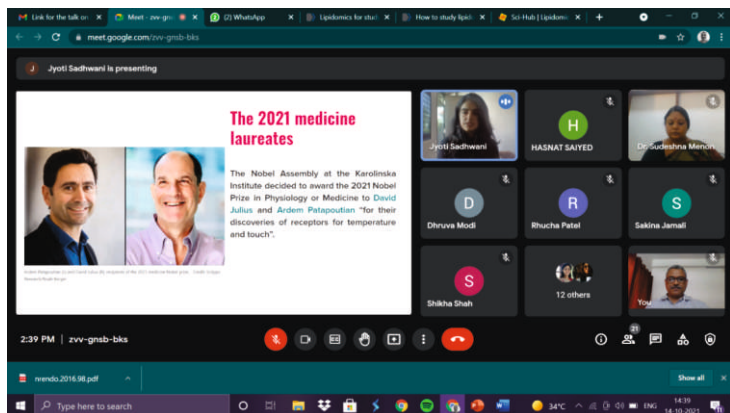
Link for the talk on ×
Meet - zvv-gns ×
(2) WhatsApp ×
Lipidomics for stud ×
How to study lipid ×
Sci-Hub | Lipidomi ×
+

meet.google.com/zvv-gnsb-bks

J Jyoti Sadhwani is presenting

The 2021 medicine laureates

The Nobel Assembly at the Karolinska Institute decided to award the 2021 Nobel Prize in Physiology or Medicine to David Julius and Ardem Patapoutian "for their discoveries of receptors for temperature and touch".

Ardem Patapoutian (L) and David Julius (R), recipients of the 2021 medicine Nobel prize. Credit: Scripps Research/Noah Berger

Jyoti Sadhwani

H
HASNAT SAIYED

Dr. Sudeshna Menon

D
Dhruva Modi

R
Rhucha Patel

S
Sakina Jamali

S
Shikha Shah

12 others

You

2:39 PM | zvv-gnsb-bks

21

nrendo.2016.98.pdf

Show all

Type here to search

34°C ENG 14:39 14-10-2021